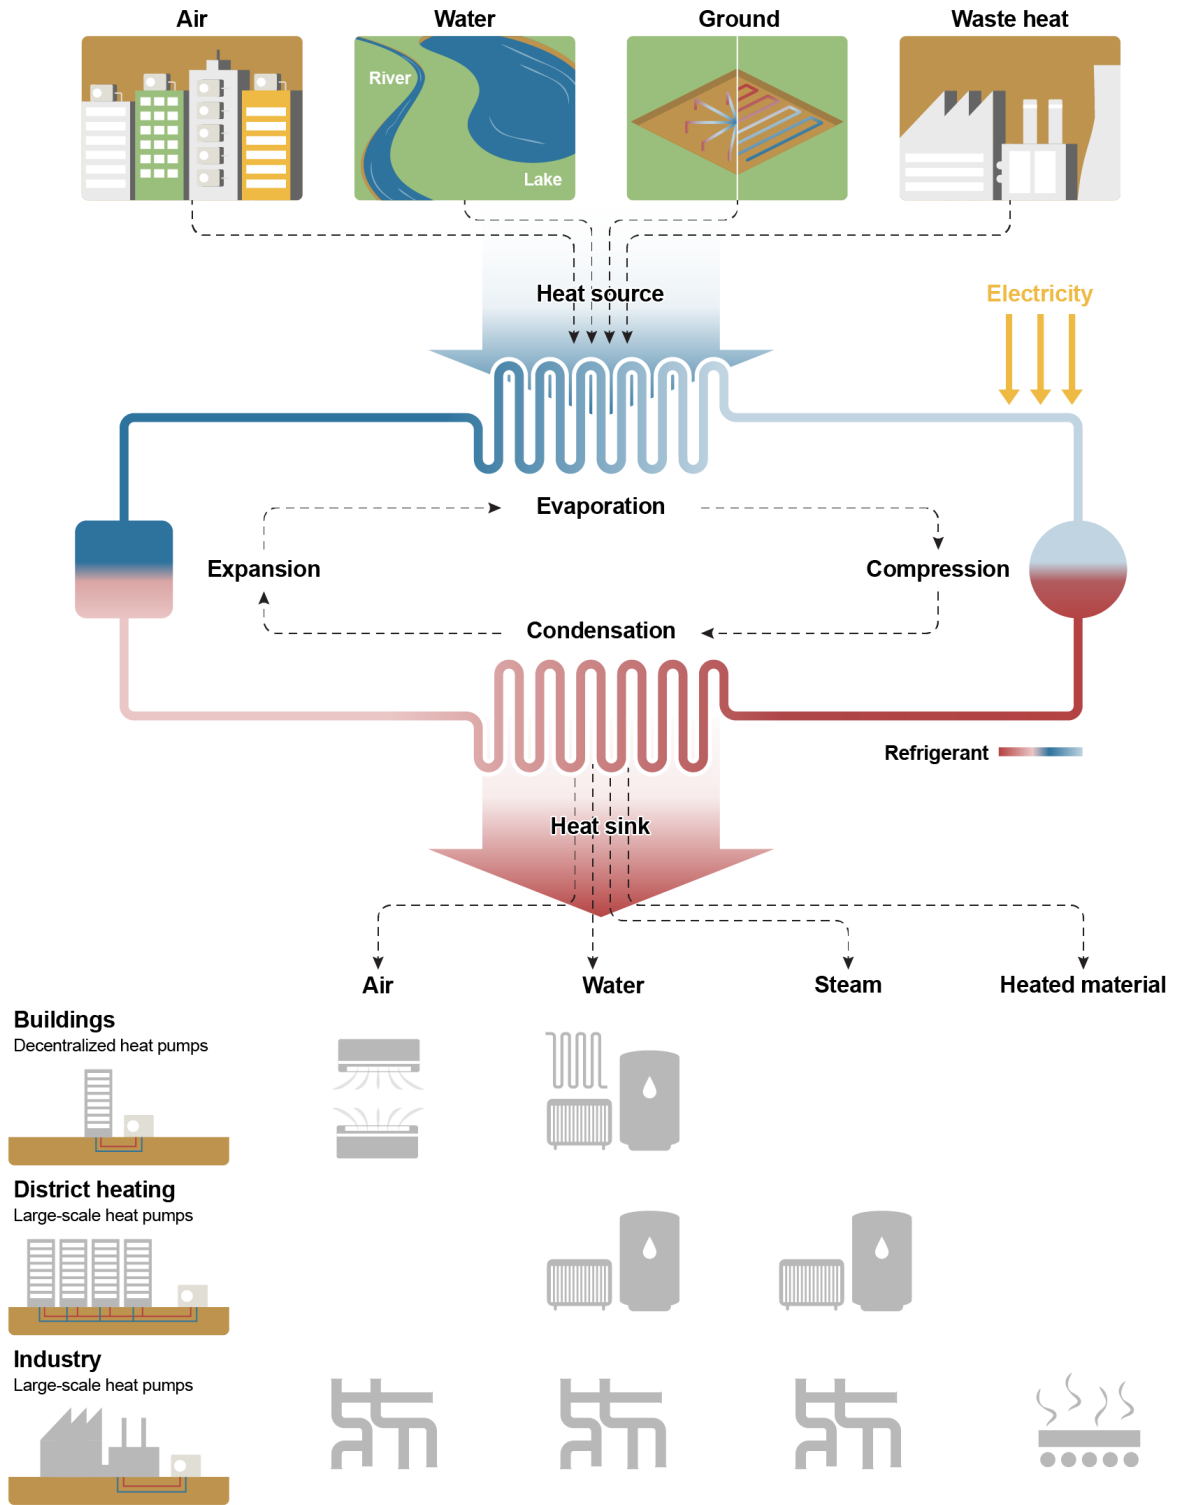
Air
Water
Ground
Waste heat

River
Lake

Heat source

Electricity

Evaporation

Expansion

Compression

Condensation

Refrigerant

Heat sink

Air
Water
Steam
Heated material

Buildings
Decentralized heat pumps

District heating
Large-scale heat pumps

Industry
Large-scale heat pumps